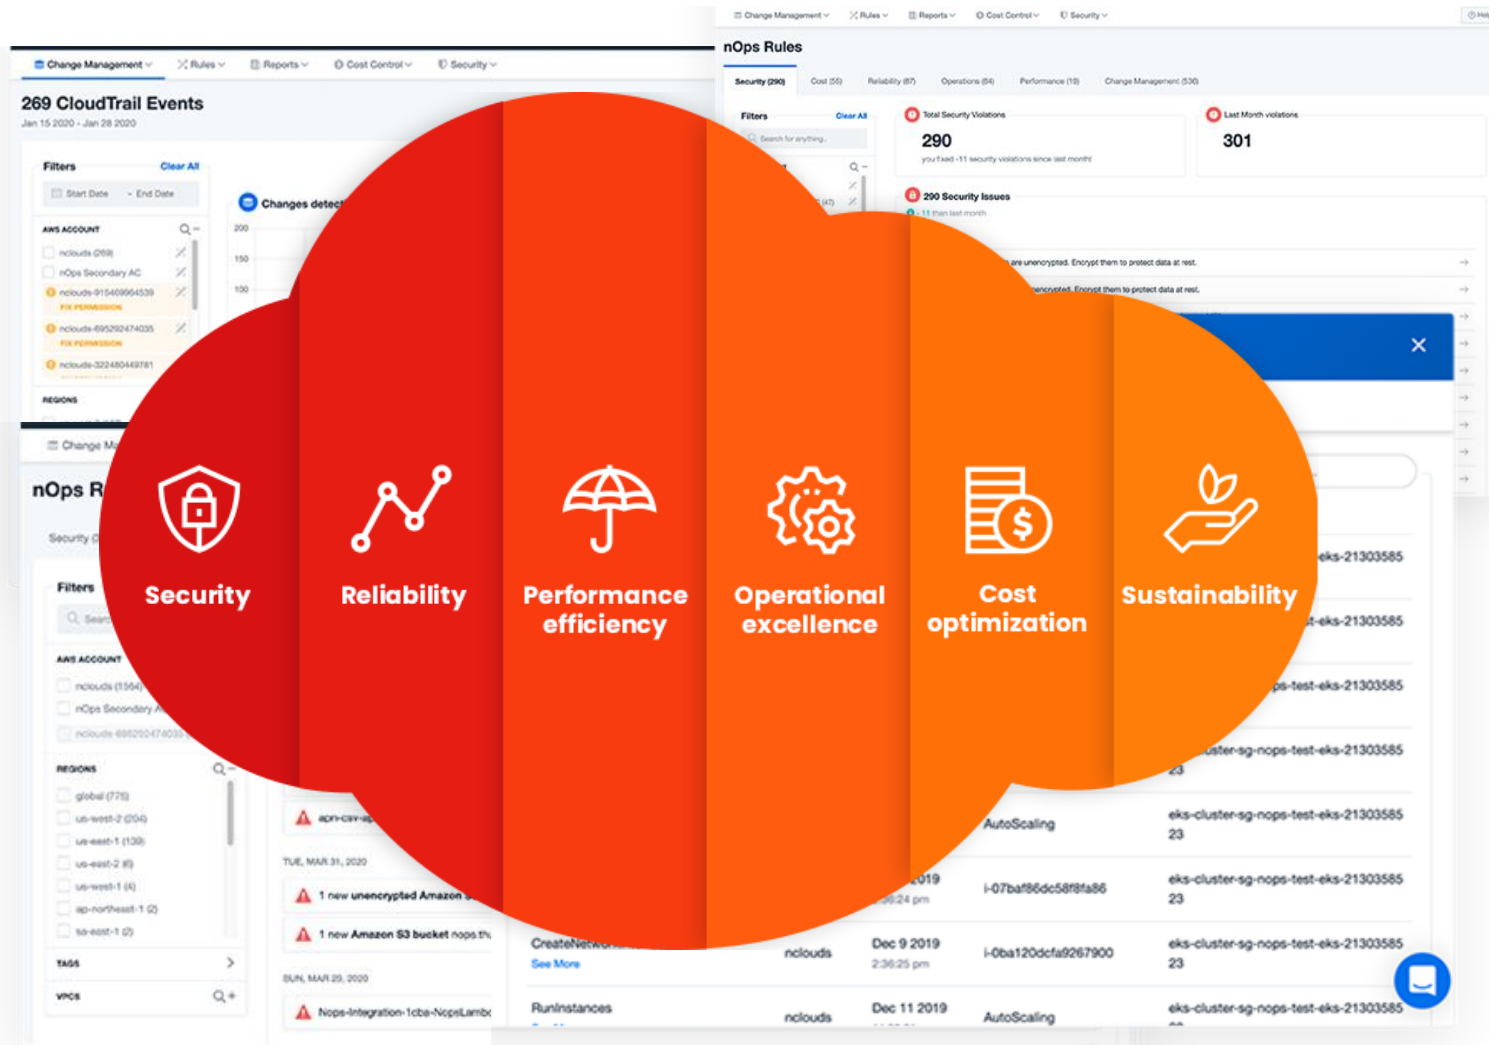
Change Management Rules Reports Cost Control Security

269 CloudTrail Events
Jan 15 2020 - Jan 28 2020

Filters Clear All
Start Date - End Date
AWS ACCOUNT
nclouds (269)
nOps Secondary AC
nclouds-915469964539
FIX PERMISSION
nclouds-695292474035
FIX PERMISSION
nclouds-322480449781
REGIONS

Changes detec

Change Management Rules Reports Cost Control Security

nOps Rules
Security (290) Cost (55) Reliability (87) Operations (84) Performance (19) Change Management (536)
Filters Clear All
Search for anything...
Total Security Violations
290
you fixed -11 security violations since last month
Last Month violations
301
290 Security Issues
-11 than last month
are unencrypted. Encrypt them to protect data at rest.
unencrypted. Encrypt them to protect data at rest.

Change M
nOps R
Security
Filters
Search
AWS ACCOUNT
nclouds (1564)
nOps Secondary A
nclouds-695292474035
REGIONS
global (775)
us-west-2 (204)
us-east-1 (139)
us-east-2 (6)
us-west-1 (4)
ap-northeast-1 (2)
sa-east-1 (2)
TAGS
VPCS

apn-csv-ap
TUE, MAR 31, 2020
1 new unencrypted Amazon
1 new Amazon S3 bucket nops.th
SUN, MAR 29, 2020
Nops-Integration-1cba-NopsLamb

Security
Reliability
Performance efficiency
Operational excellence
Cost optimization
Sustainability

eks-21303585
eks-21303585
ps-test-eks-21303585
uster-sg-nops-test-eks-21303585
23
AutoScaling eks-cluster-sg-nops-test-eks-21303585 23
2019 :36:24 pm i-07baf86dc58f8fa86 eks-cluster-sg-nops-test-eks-21303585 23
CreateNetwo See More nclouds Dec 9 2019 2:36:25 pm i-0ba120dcfa9267900 eks-cluster-sg-nops-test-eks-21303585 23
RunInstances nclouds Dec 11 2019 AutoScaling eks-cluster-sg-nops-test-eks-21303585